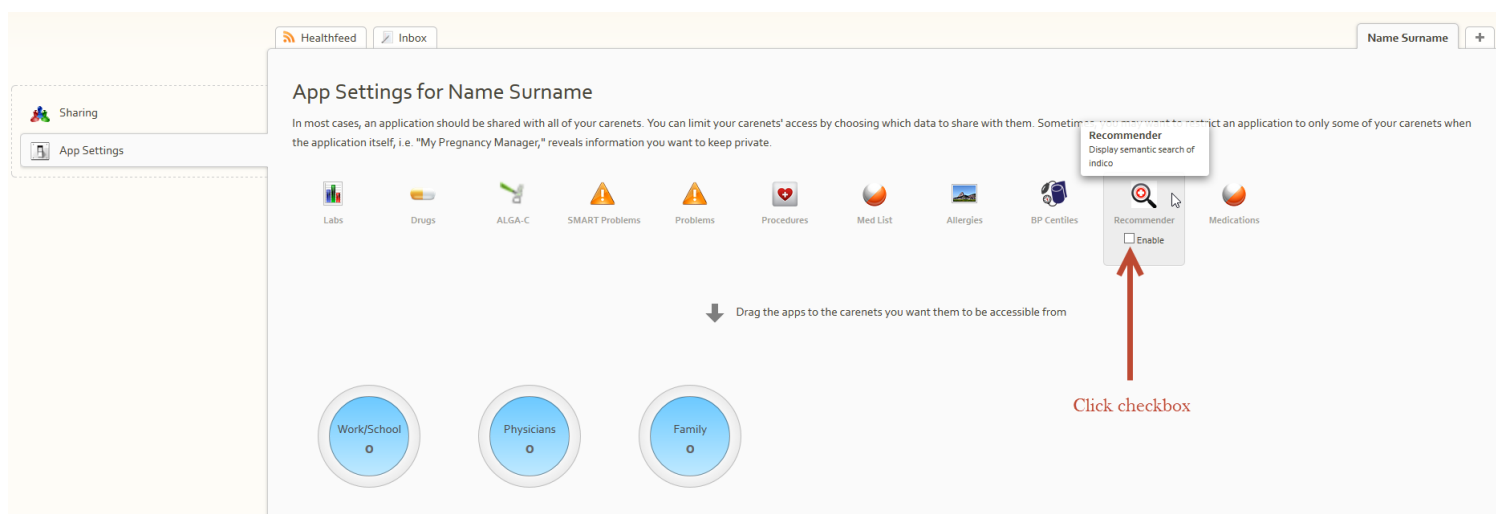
Healthfeed Inbox Name Surname +

Sharing
App Settings

App Settings for Name Surname

In most cases, an application should be shared with all of your carenets. You can limit your carenets' access by choosing which data to share with them. Sometime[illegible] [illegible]rict an application to only some of your carenets when the application itself, i.e. "My Pregnancy Manager," reveals information you want to keep private.

Recommender
Display semantic search of indico

Labs Drugs ALGA-C SMART Problems Problems Procedures Med List Allergies BP Centiles Recommender Medications

Enable

Drag the apps to the carenets you want them to be accessible from

Click checkbox

Work/School
0

Physicians
0

Family
0